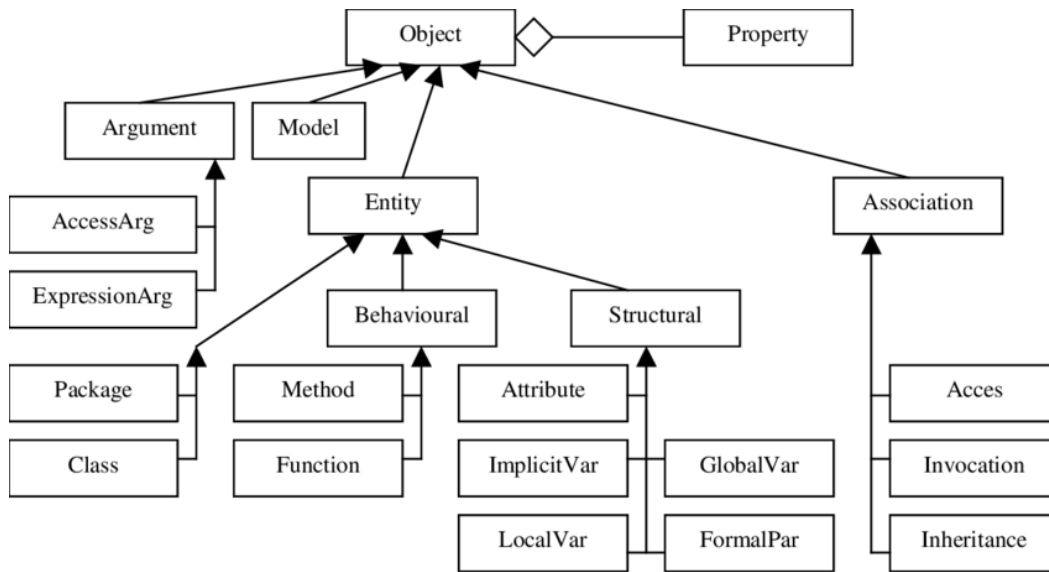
Object
Property
Argument
Model
AccessArg
ExpressionArg
Entity
Association
Behavioural
Structural
Package
Class
Method
Function
Attribute
ImplicitVar
GlobalVar
LocalVar
FormalPar
Acces
Invocation
Inheritance